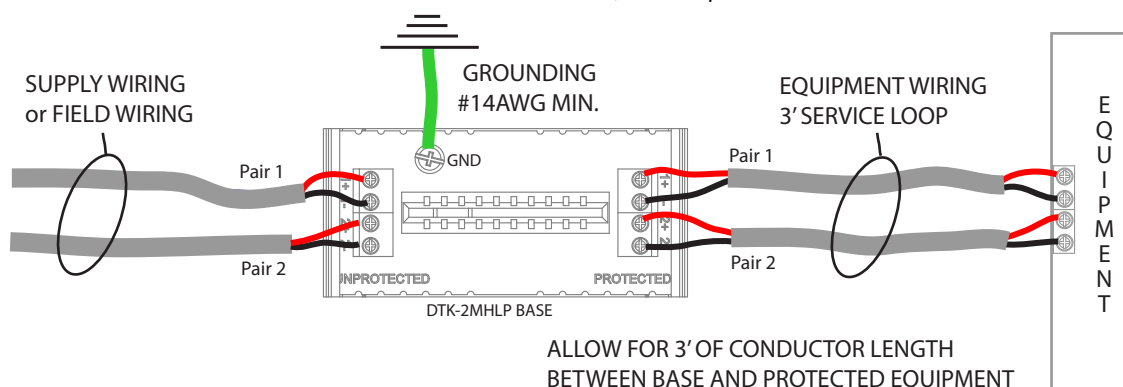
SUPPLY WIRING
or FIELD WIRING

GROUNDING
#14AWG MIN.

GND

EQUIPMENT WIRING
3' SERVICE LOOP

E
Q
U
I
P
M
E
N
T

Pair 1

Pair 2

+
-
+
-

1+
1-
2+
2-

Pair 1

Pair 2

UNPROTECTED

PROTECTED

DTK-2MHLP BASE

ALLOW FOR 3' OF CONDUCTOR LENGTH
BETWEEN BASE AND PROTECTED EQUIPMENT